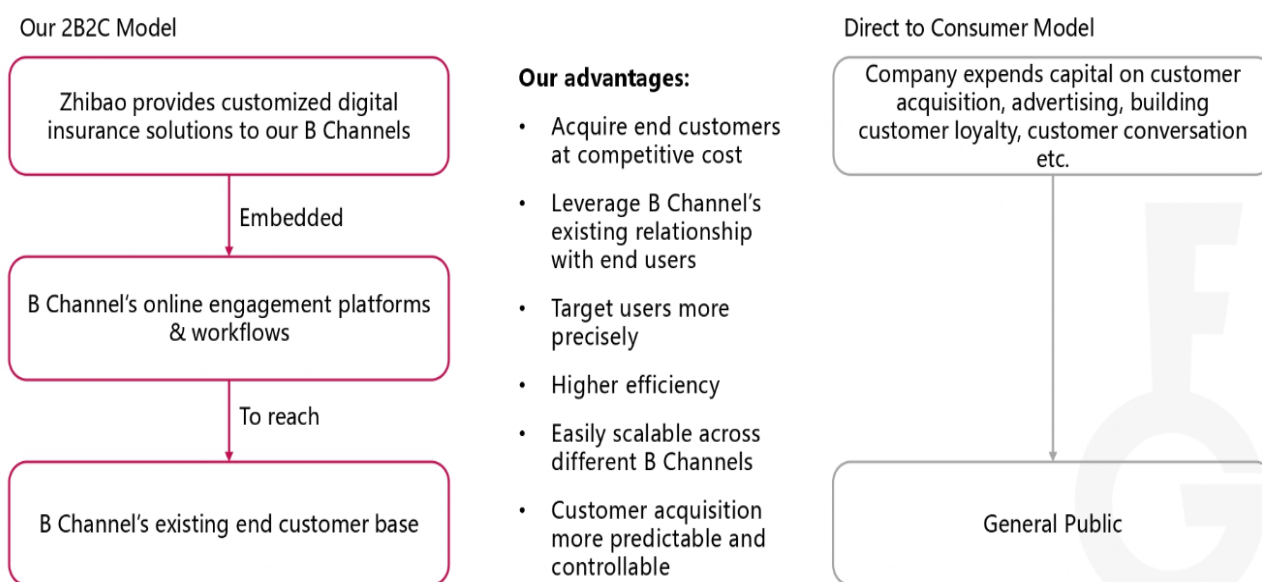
Our 2B2C Model

Zhibao provides customized digital insurance solutions to our B Channels

Embedded

B Channel's online engagement platforms & workflows

To reach

B Channel's existing end customer base

**Our advantages:**

- Acquire end customers at competitive cost
- Leverage B Channel's existing relationship with end users
- Target users more precisely
- Higher efficiency
- Easily scalable across different B Channels
- Customer acquisition more predictable and controllable

Direct to Consumer Model

Company expends capital on customer acquisition, advertising, building customer loyalty, customer conversation etc.

General Public